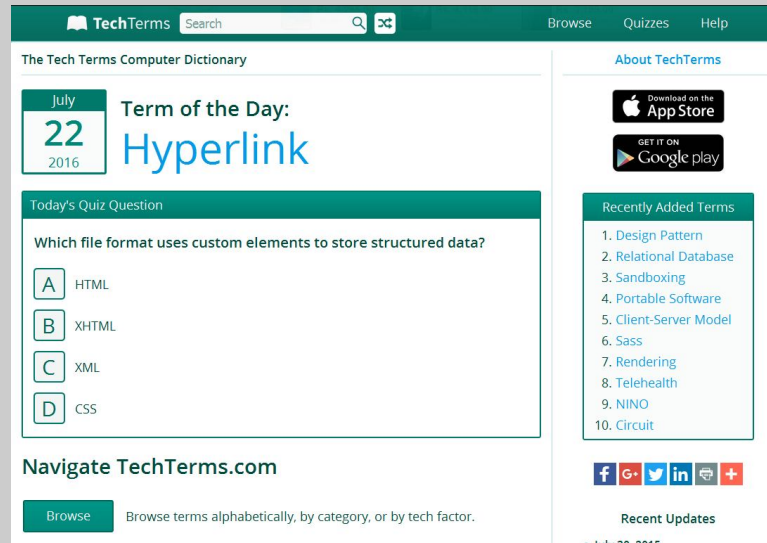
TechTerms Search Browse Quizzes Help

The Tech Terms Computer Dictionary

About TechTerms

July
22
2016

Term of the Day:
Hyperlink

Download on the App Store

GET IT ON Google play

Today's Quiz Question

Which file format uses custom elements to store structured data?

A HTML

B XHTML

C XML

D CSS

Recently Added Terms

1. Design Pattern
2. Relational Database
3. Sandboxing
4. Portable Software
5. Client-Server Model
6. Sass
7. Rendering
8. Telehealth
9. NINO
10. Circuit

Navigate TechTerms.com

Browse Browse terms alphabetically, by category, or by tech factor.

f G+ in +

Recent Updates